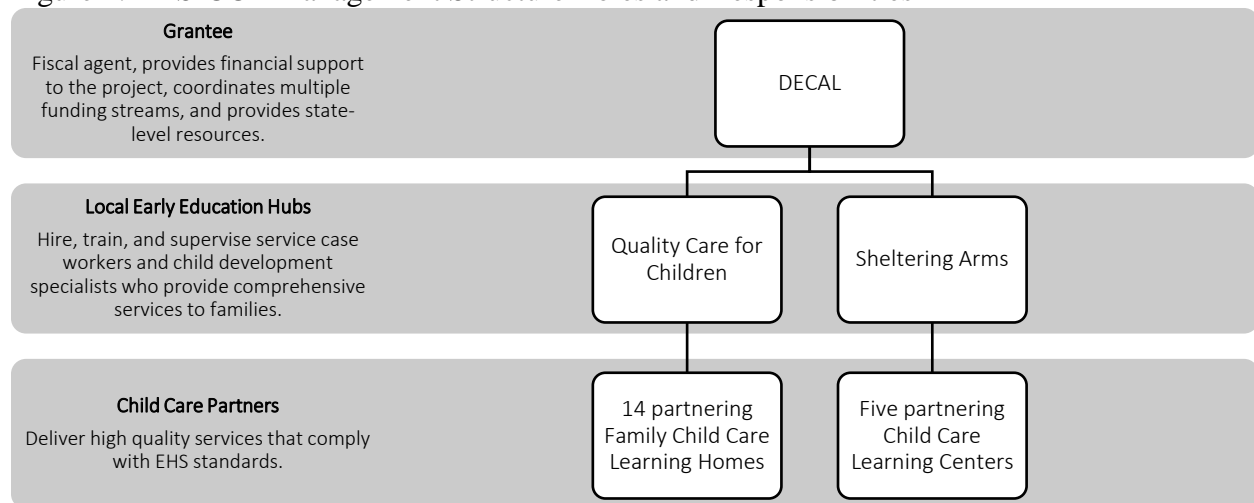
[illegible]

Grantee

Fiscal agent, provides financial support to the project, coordinates multiple funding streams, and provides state-level resources.

DECAL

Local Early Education Hubs

Hire, train, and supervise service case workers and child development specialists who provide comprehensive services to families.

Quality Care for Children

Sheltering Arms

Child Care Partners

Deliver high quality services that comply with EHS standards.

14 partnering Family Child Care Learning Homes

Five partnering Child Care Learning Centers